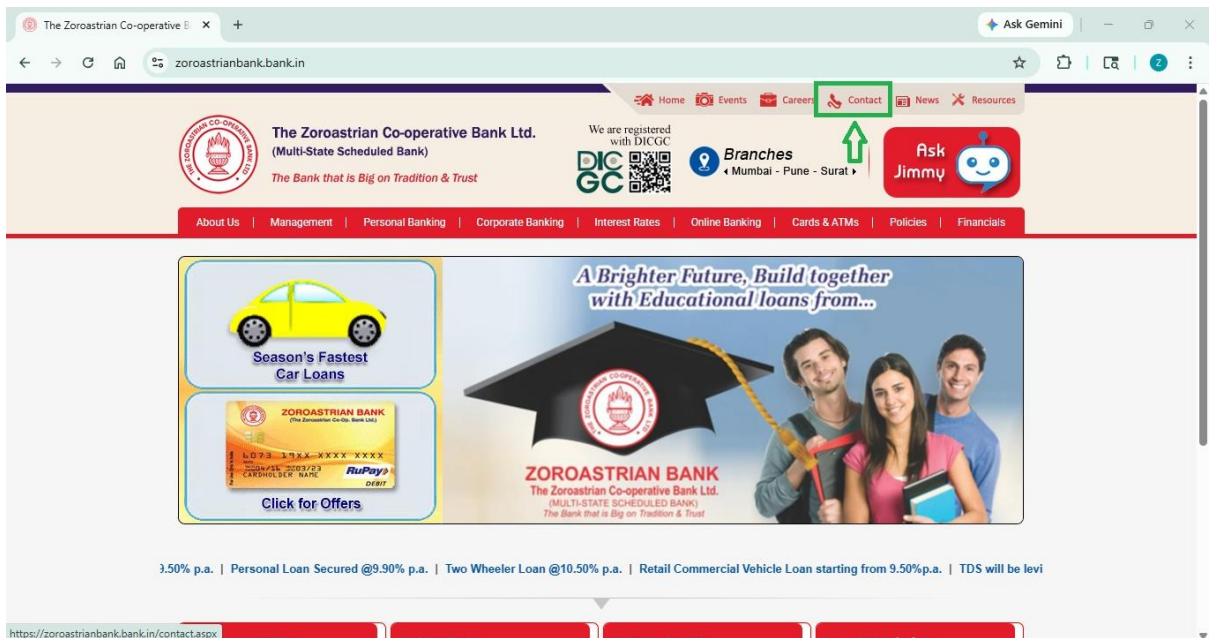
The Zoroastrian Co-operative B ×
+
Ask Gemini
zoroastrianbank.bank.in

Home Events Careers Contact News Resources

The Zoroastrian Co-operative Bank Ltd.
(Multi-State Scheduled Bank)
The Bank that is Big on Tradition & Trust

We are registered with DICGC
DICGC

Branches
‹ Mumbai - Pune - Surat ›

Ask Jimmy

About Us | Management | Personal Banking | Corporate Banking | Interest Rates | Online Banking | Cards & ATMs | Policies | Financials

Season's Fastest Car Loans

ZOROASTRIAN BANK
(The Zoroastrian Co-Op. Bank Ltd.)
6073 19XX XXXX XXXX
CARDHOLDER NAME
RuPay DEBIT

Click for Offers

A Brighter Future, Build together with Educational loans from...

ZOROASTRIAN BANK
The Zoroastrian Co-operative Bank Ltd.
(MULTI-STATE SCHEDULED BANK)
The Bank that is Big on Tradition & Trust

9.50% p.a. | Personal Loan Secured @9.90% p.a. | Two Wheeler Loan @10.50% p.a. | Retail Commercial Vehicle Loan starting from 9.50%p.a. | TDS will be levi

https://zoroastrianbank.bank.in/contact.aspx